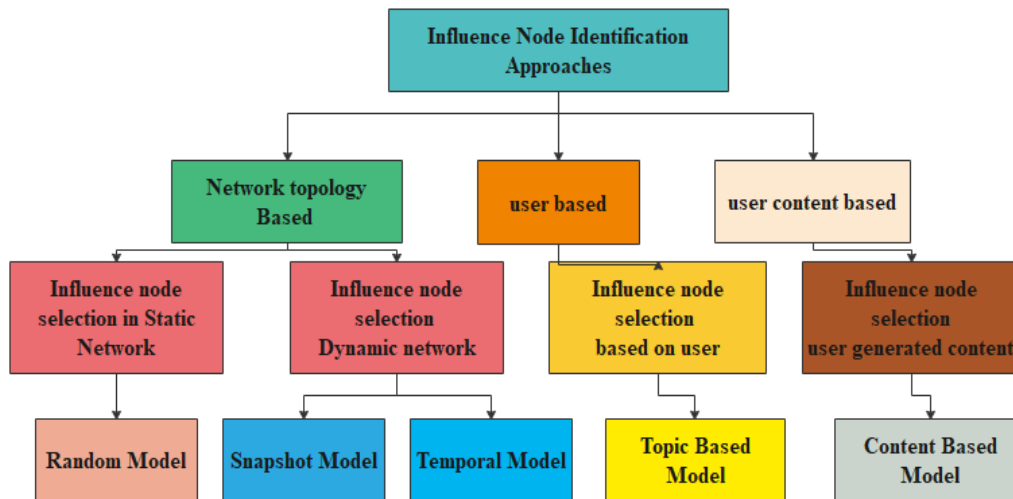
Influence Node Identification Approaches

Network topology Based

user based

user content based

Influence node selection in Static Network

Influence node selection Dynamic network

Influence node selection based on user

Influence node selection user generated content

Random Model

Snapshot Model

Temporal Model

Topic Based Model

Content Based Model